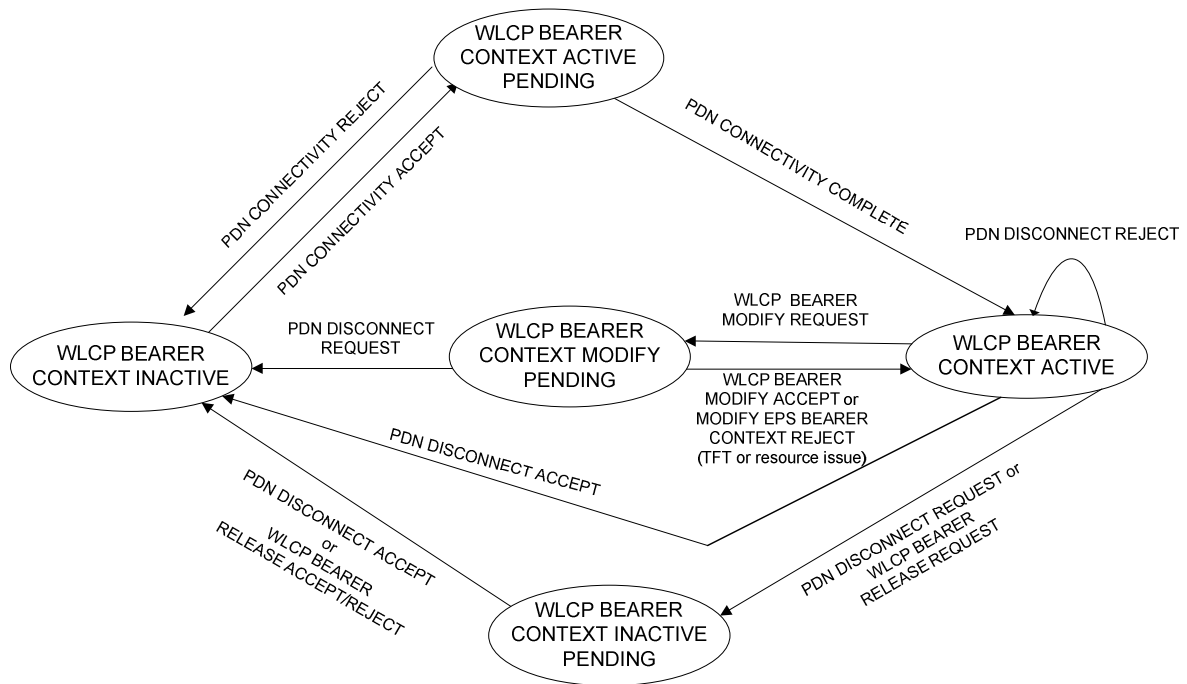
WLCP BEARER CONTEXT ACTIVE PENDING

PDN CONNECTIVITY REJECT

PDN CONNECTIVITY ACCEPT

PDN CONNECTIVITY COMPLETE

PDN DISCONNECT REJECT

WLCP BEARER MODIFY REQUEST

PDN DISCONNECT REQUEST

WLCP BEARER CONTEXT INACTIVE

WLCP BEARER CONTEXT MODIFY PENDING

WLCP BEARER CONTEXT ACTIVE

WLCP BEARER MODIFY ACCEPT or MODIFY EPS BEARER CONTEXT REJECT (TFT or resource issue)

PDN DISCONNECT ACCEPT

PDN DISCONNECT ACCEPT or WLCP BEARER RELEASE ACCEPT/REJECT

PDN DISCONNECT REQUEST or WLCP BEARER RELEASE REQUEST

WLCP BEARER CONTEXT INACTIVE PENDING